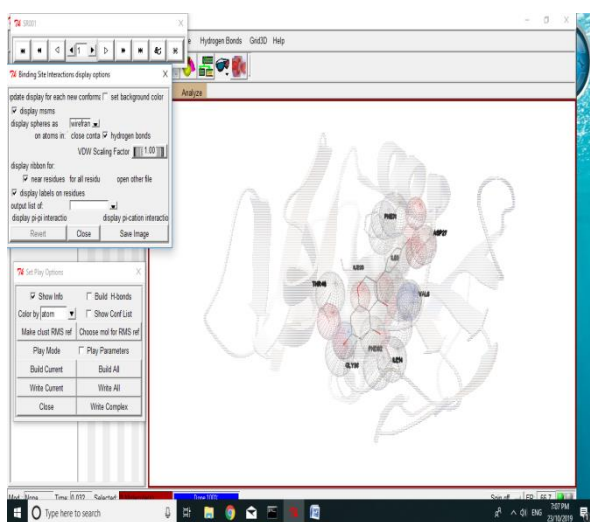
SR001
1

e Hydrogen Bonds Grid3D Help

Binding Site Interactions display options
update display for each new conform: set background color
display msms
display spheres as wireframe
on atoms in: close conta hydrogen bonds
VDW Scaling Factor 1.00
display ribbon for:
near residues for all residu open other file
display labels on residues
output list of:
display pi-pi interactio display pi-cation interactio
Revert Close Save Image

Analyze

Set Play Options
Show Info Build H-bonds
Color by atom Show Conf List
Make clust RMS ref Choose mol for RMS ref
Play Mode Play Parameters
Build Current Build All
Write Current Write All
Close Write Complex

PHE71
ASP27
LEU
ILE
THR46
VAL8
PHE92
ILE94
GLY96

Mol: Mme Time: 0.022 Selected Done 1000
Spin off FR 66.7

Type here to search
ENG 7:07 PM 23/10/2019